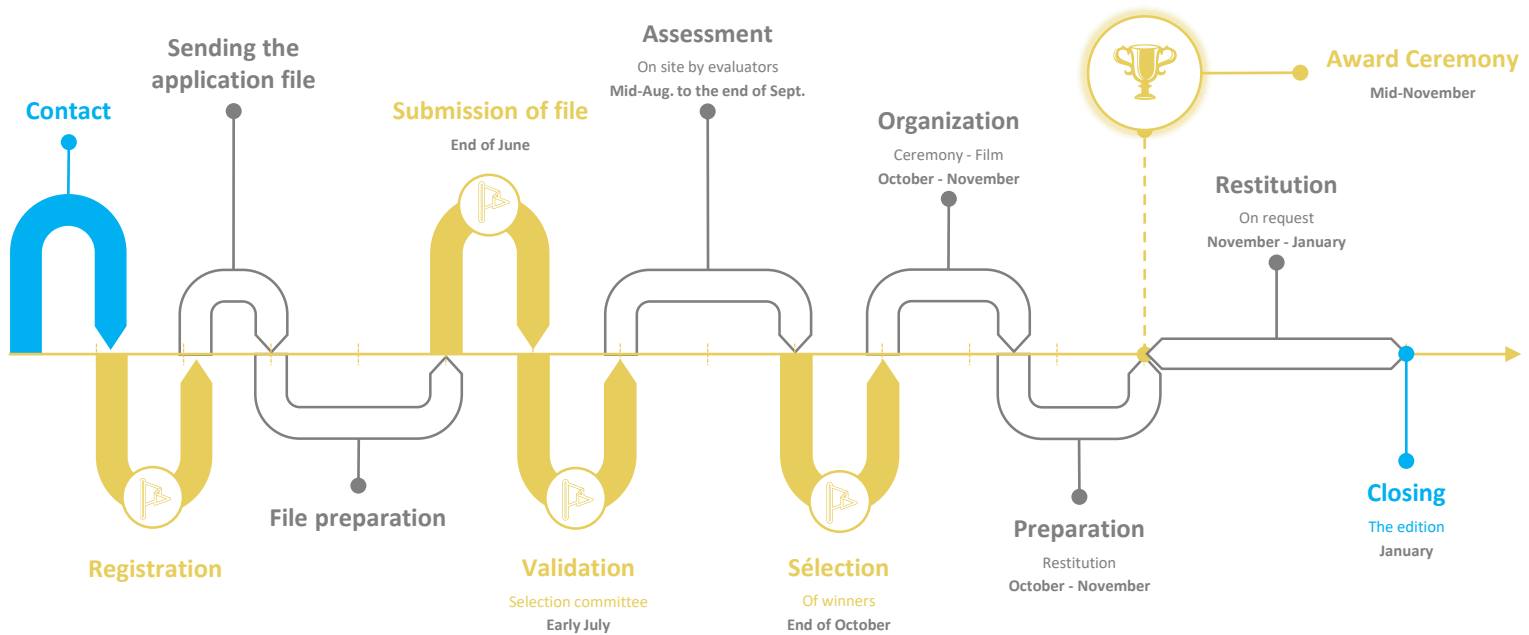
Contact

Sending the application file

Submission of file
End of June

Assessment
On site by evaluators
Mid-Aug. to the end of Sept.

Organization
Ceremony - Film
October - November

Award Ceremony
Mid-November

Restitution
On request
November - January

Registration

File preparation

Validation
Selection committee
Early July

Sélection
Of winners
End of October

Preparation
Restitution
October - November

Closing
The edition
January